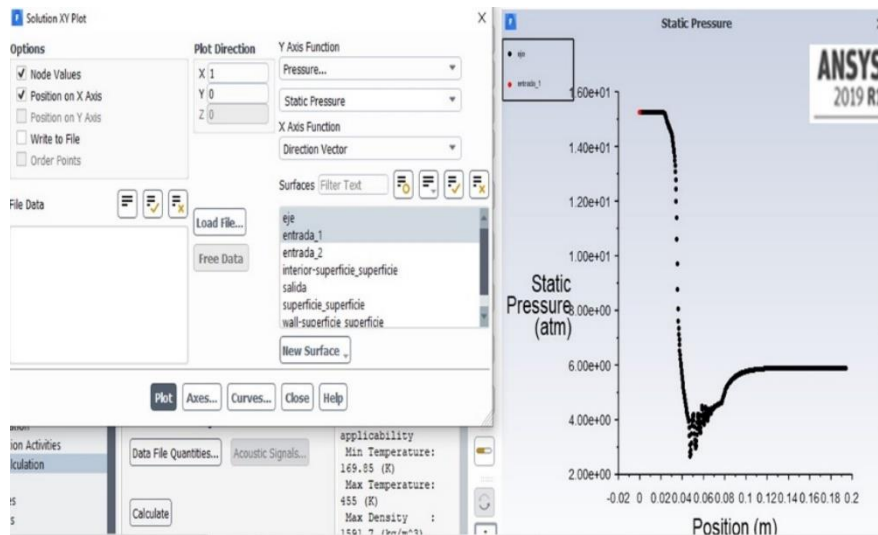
Solution XY Plot

Options
Node Values
Position on X Axis
Position on Y Axis
Write to File
Order Points

Plot Direction
X 1
Y 0
Z 0

Y Axis Function
Pressure...
Static Pressure
X Axis Function
Direction Vector

File Data

Load File...
Free Data

Surfaces Filter Text
eje
entrada_1
entrada_2
interior-superficie_superficie
salida
superficie_superficie
wall-superficie_superficie

New Surface

Plot Axes... Curves... Close Help

ation
ion Activities
lculation
es
s

Data File Quantities... Acoustic Signals...
Calculate

applicability
Min Temperature: 169.85 (K)
Max Temperature: 455 (K)
Max Density : 1591.7 (kg/m^3)

Static Pressure

eje
entrada_1

ANSYS
2019 R

1.60e+01
1.40e+01
1.20e+01
1.00e+01
8.00e+00
6.00e+00
4.00e+00
2.00e+00

Static Pressure (atm)

-0.02 0 0.02 0.04 0.06 0.08 0.1 0.12 0.14 0.16 0.18 0.2

Position (m)